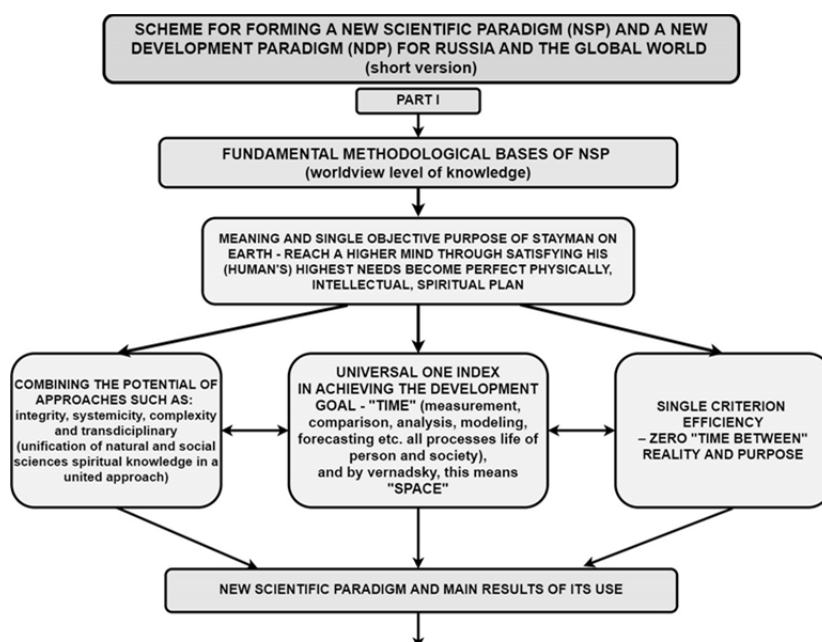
SCHEME FOR FORMING A NEW SCIENTIFIC PARADIGM (NSP) AND A NEW DEVELOPMENT PARADIGM (NDP) FOR RUSSIA AND THE GLOBAL WORLD
(short version)

PART I

FUNDAMENTAL METHODOLOGICAL BASES OF NSP
(worldview level of knowledge)

MEANING AND SINGLE OBJECTIVE PURPOSE OF STAYMAN ON EARTH - REACH A HIGHER MIND THROUGH SATISFYING HIS (HUMAN'S) HIGHEST NEEDS BECOME PERFECT PHYSICALLY, INTELLECTUAL, SPIRITUAL PLAN

COMBINING THE POTENTIAL OF APPROACHES SUCH AS: integrity, systemicity, complexity and transdiciplinary (unification of natural and social sciences spiritual knowledge in a united approach)

UNIVERSAL ONE INDEX IN ACHIEVING THE DEVELOPMENT GOAL - "TIME" (measurement, comparison, analysis, modeling, forecasting etc. all processes life of person and society), and by vernadsky, this means "SPACE"

SINGLE CRITERION EFFICIENCY – ZERO "TIME BETWEEN" REALITY AND PURPOSE

NEW SCIENTIFIC PARADIGM AND MAIN RESULTS OF ITS USE